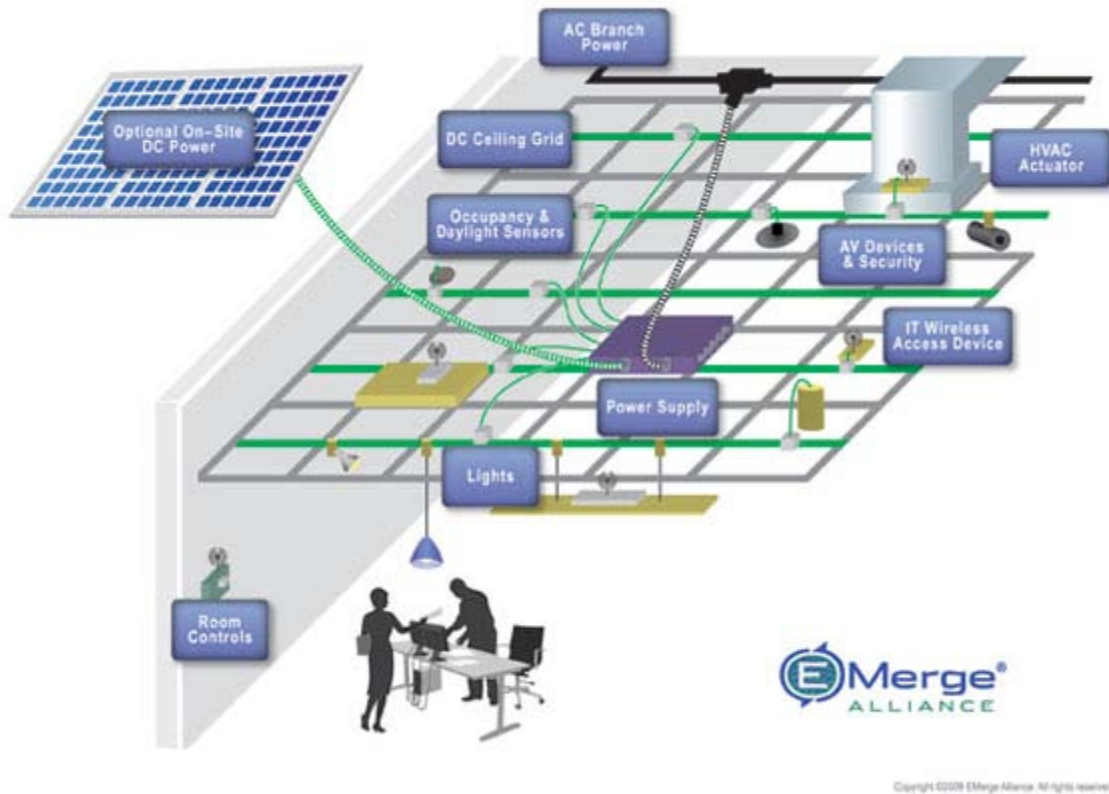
AC Branch Power

Optional On-Site DC Power

DC Ceiling Grid

HVAC Actuator

Occupancy & Daylight Sensors

AV Devices & Security

IT Wireless Access Device

Power Supply

Lights

Room Controls

EMerge® ALLIANCE

Copyright ©2009 EMerge Alliance. All rights reserved